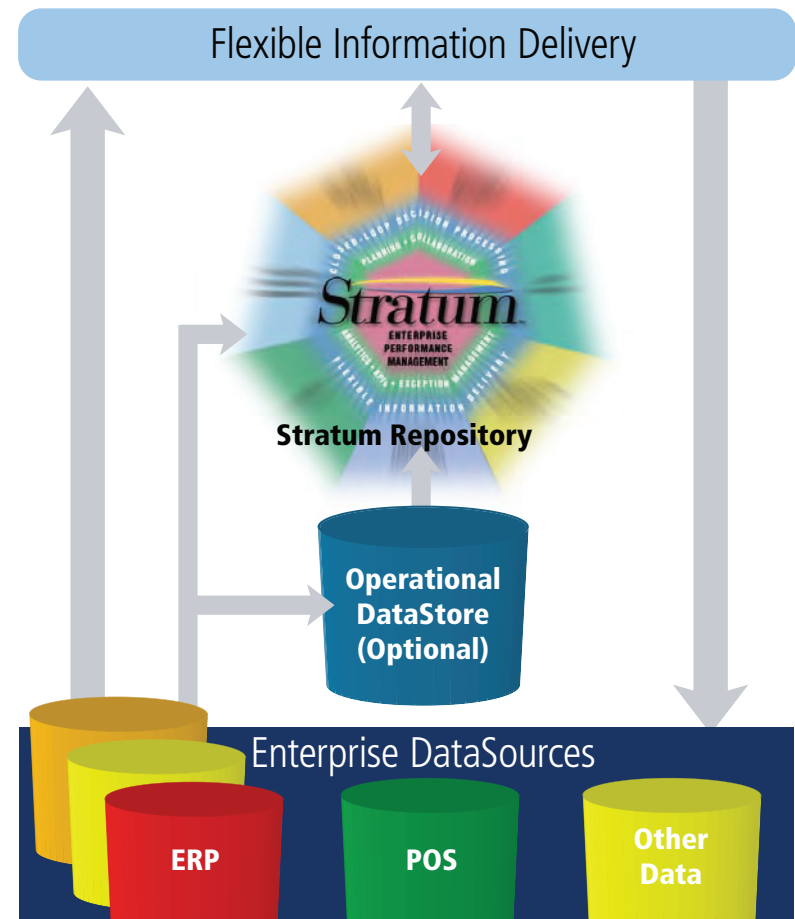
Flexible Information Delivery

CLOSED-LOOP DECISION PROCESSING
PLANNING • COLLABORATION
Stratum
ENTERPRISE PERFORMANCE MANAGEMENT
ANALYTICS • KPIs • EXCEPTION MANAGEMENT
FLEXIBLE INFORMATION DELIVERY

Stratum Repository

Operational DataStore (Optional)

Enterprise DataSources

ERP

POS

Other Data